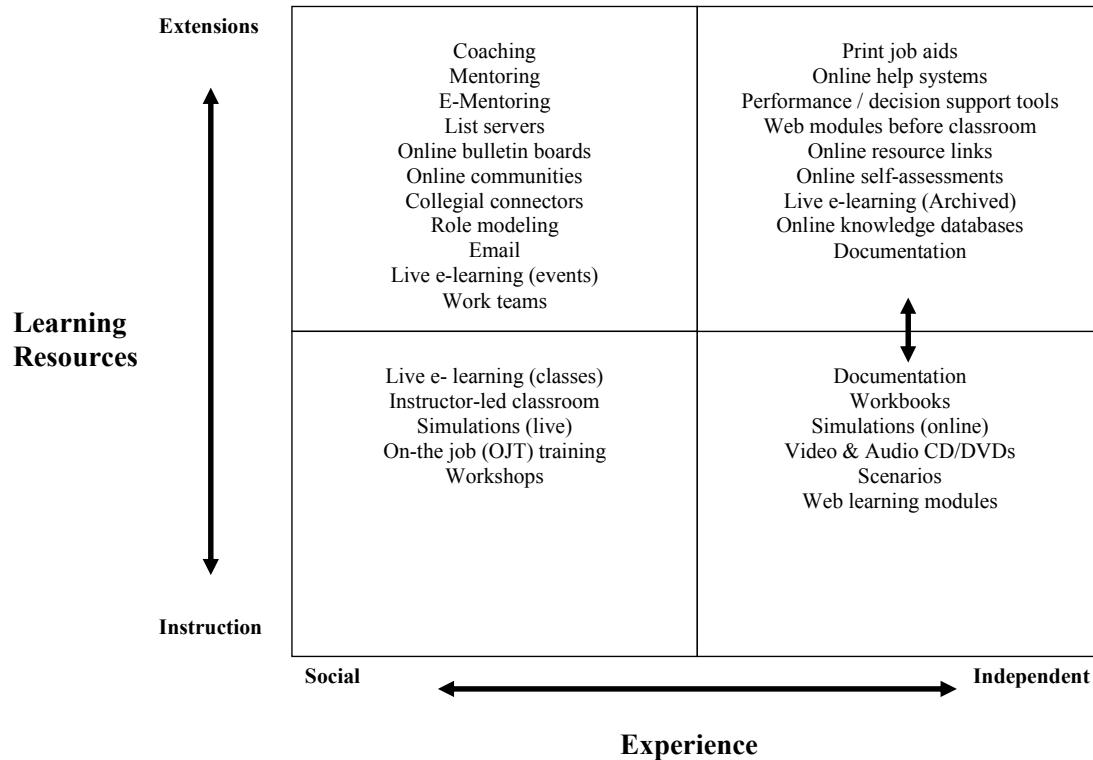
Extensions

Learning Resources

Instruction

Coaching
Mentoring
E-Mentoring
List servers
Online bulletin boards
Online communities
Collegial connectors
Role modeling
Email
Live e-learning (events)
Work teams

Print job aids
Online help systems
Performance / decision support tools
Web modules before classroom
Online resource links
Online self-assessments
Live e-learning (Archived)
Online knowledge databases
Documentation

Live e- learning (classes)
Instructor-led classroom
Simulations (live)
On-the job (OJT) training
Workshops

Documentation
Workbooks
Simulations (online)
Video & Audio CD/DVDs
Scenarios
Web learning modules

Social

Independent

Experience